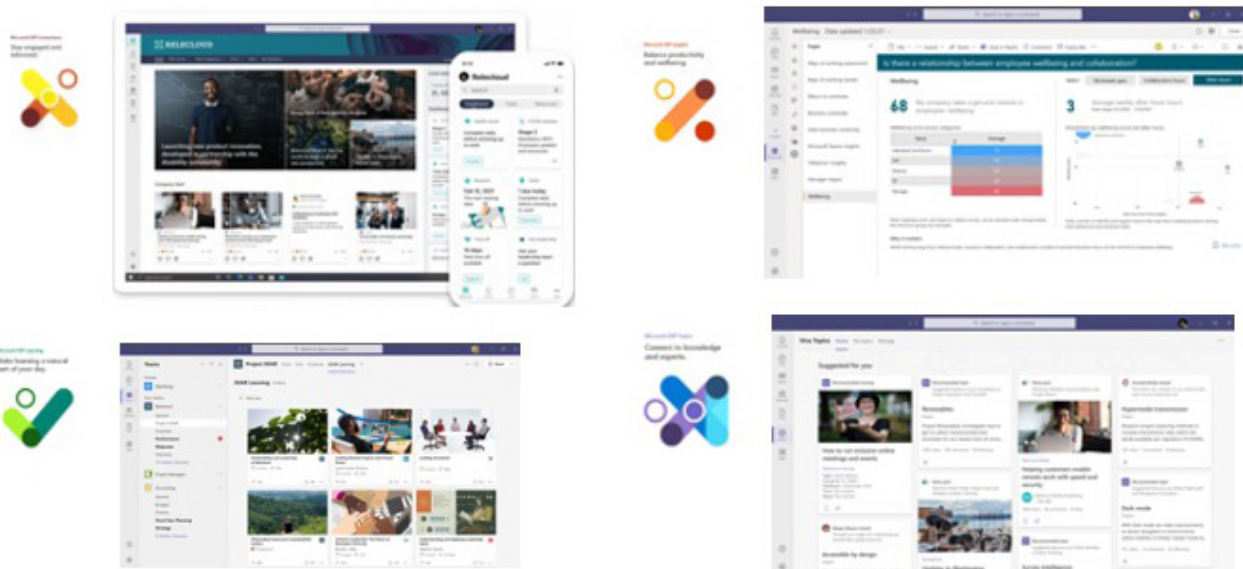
Microsoft Viva Connections
Stay engaged and informed.

Relecloud

Relecloud

Microsoft Viva Insights
Balance productivity and wellbeing.

Is there a relationship between employee wellbeing and collaboration?

Wellbeing

68

3

Microsoft Viva Learning
Make learning a natural part of your day.

Teams

Project DENVER

Microsoft Viva Topics
Connect to knowledge and experts.

Viva Topics

Suggested for you

How to run inclusive online meetings and events

Hypermode transmission

Accessible by design

Dark mode